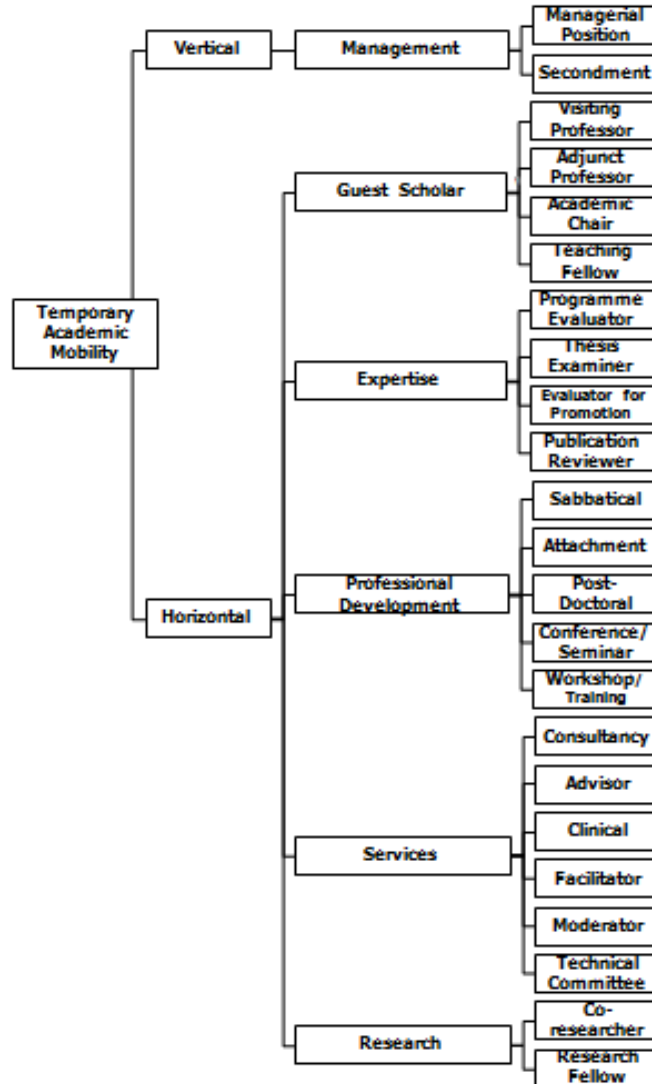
Temporary Academic Mobility

Vertical

Management

Managerial Position

Secondment

Horizontal

Guest Scholar

Visiting Professor

Adjunct Professor

Academic Chair

Teaching Fellow

Expertise

Programme Evaluator

Thesis Examiner

Evaluator for Promotion

Publication Reviewer

Professional Development

Sabbatical

Attachment

Post-Doctoral

Conference/ Seminar

Workshop/ Training

Services

Consultancy

Advisor

Clinical

Facilitator

Moderator

Technical Committee

Research

Co-researcher

Research Fellow